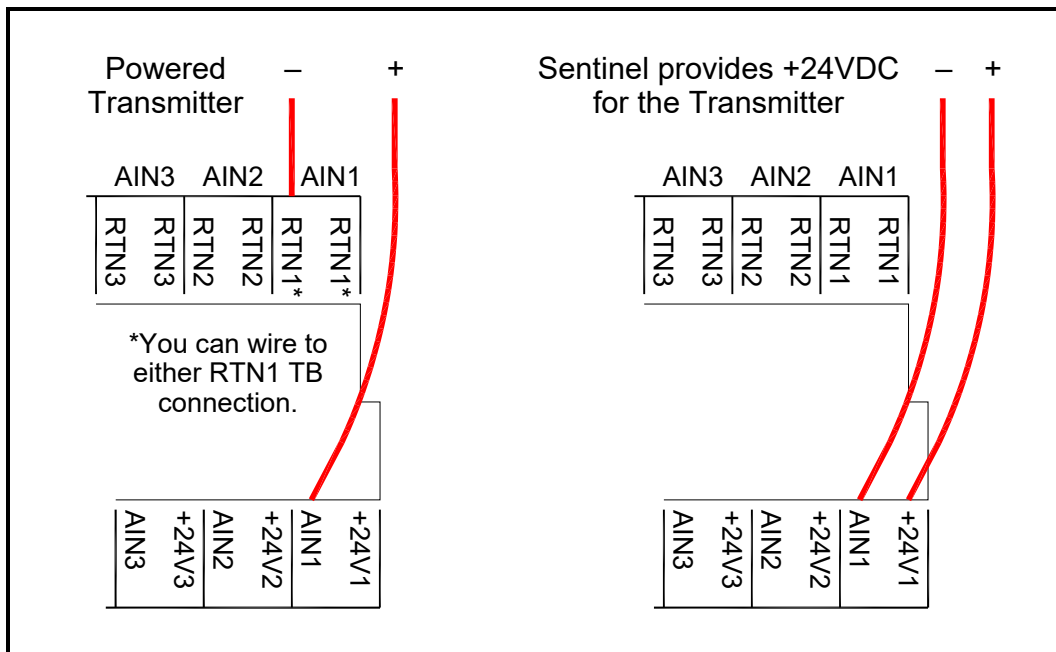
Powered Transmitter – +

AIN3 AIN2 AIN1

RTN3 RTN3 RTN2 RTN2 RTN1* RTN1*

*You can wire to either RTN1 TB connection.

AIN3 +24V3 AIN2 +24V2 AIN1 +24V1

Sentinel provides +24VDC for the Transmitter – +

AIN3 AIN2 AIN1

RTN3 RTN3 RTN2 RTN2 RTN1 RTN1

AIN3 +24V3 AIN2 +24V2 AIN1 +24V1